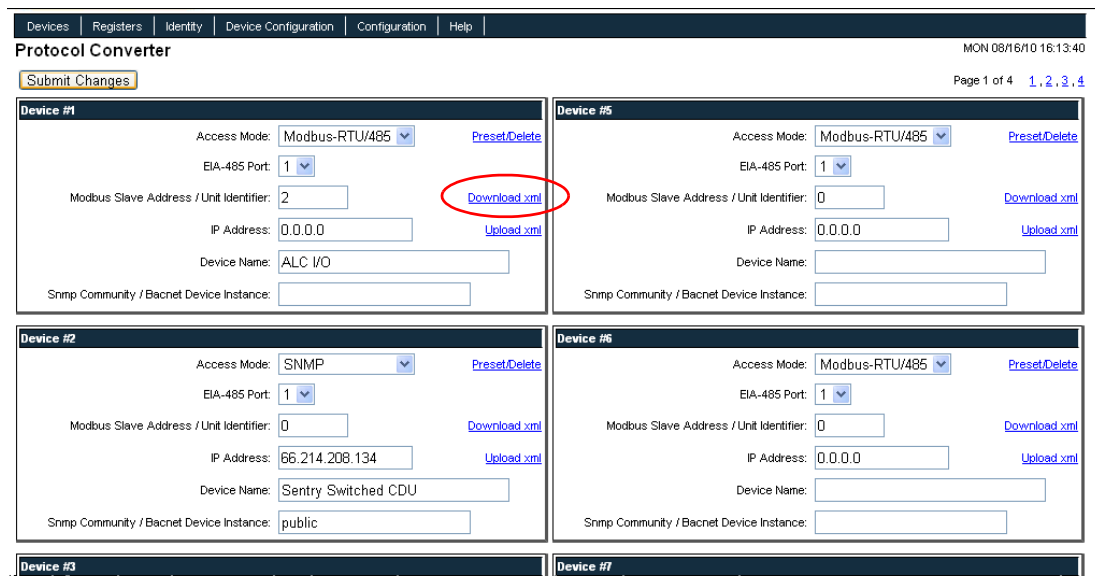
Devices | Registers | Identity | Device Configuration | Configuration | Help

Protocol Converter

MON 08/16/10 16:13:40

Submit Changes

Page 1 of 4 1, 2, 3, 4

Device #1

Access Mode: Modbus-RTU/485 Preset/Delete

EIA-485 Port: 1

Modbus Slave Address / Unit Identifier: 2 Download xml

IP Address: 0.0.0.0 Upload xml

Device Name: ALC I/O

Snmp Community / Bacnet Device Instance:

Device #5

Access Mode: Modbus-RTU/485 Preset/Delete

EIA-485 Port: 1

Modbus Slave Address / Unit Identifier: 0 Download xml

IP Address: 0.0.0.0 Upload xml

Device Name:

Snmp Community / Bacnet Device Instance:

Device #2

Access Mode: SNMP Preset/Delete

EIA-485 Port: 1

Modbus Slave Address / Unit Identifier: 0 Download xml

IP Address: 66.214.208.134 Upload xml

Device Name: Sentry Switched CDU

Snmp Community / Bacnet Device Instance: public

Device #6

Access Mode: Modbus-RTU/485 Preset/Delete

EIA-485 Port: 1

Modbus Slave Address / Unit Identifier: 0 Download xml

IP Address: 0.0.0.0 Upload xml

Device Name:

Snmp Community / Bacnet Device Instance:

Device #3

Device #7